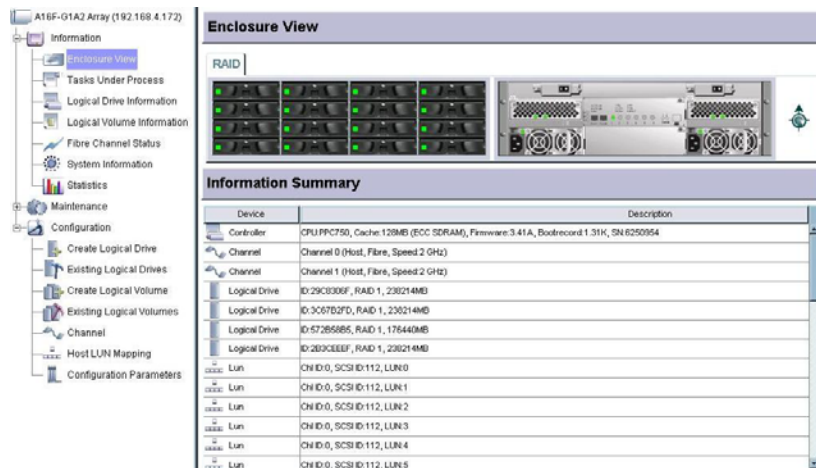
A16F-G1A2 Array (192.168.4.172)
Information
Enclosure View
Tasks Under Process
Logical Drive Information
Logical Volume Information
Fibre Channel Status
System Information
Statistics
Maintenance
Configuration
Create Logical Drive
Existing Logical Drives
Create Logical Volume
Existing Logical Volumes
Channel
Host LUN Mapping
Configuration Parameters

Enclosure View

RAID

Information Summary

| Device | Description |
|---|---|
| Controller | CPU:PPC750, Cache:128MB (ECC SDRAM), Firmware:3.41A, Bootrecord:1.31K, SN:6250954 |
| Channel | Channel 0 (Host, Fibre, Speed:2 GHz) |
| Channel | Channel 1 (Host, Fibre, Speed:2 GHz) |
| Logical Drive | ID:29C0306F, RAID 1, 238214MB |
| Logical Drive | ID:3C67B2FD, RAID 1, 238214MB |
| Logical Drive | ID:572B58B5, RAID 1, 176440MB |
| Logical Drive | ID:2B3CEEEF, RAID 1, 238214MB |
| Lun | Chl ID:0, SCSI ID:112, LUN:0 |
| Lun | Chl ID:0, SCSI ID:112, LUN:1 |
| Lun | Chl ID:0, SCSI ID:112, LUN:2 |
| Lun | Chl ID:0, SCSI ID:112, LUN:3 |
| Lun | Chl ID:0, SCSI ID:112, LUN:4 |
| Lun | Chl ID:0, SCSI ID:112, LUN:5 |